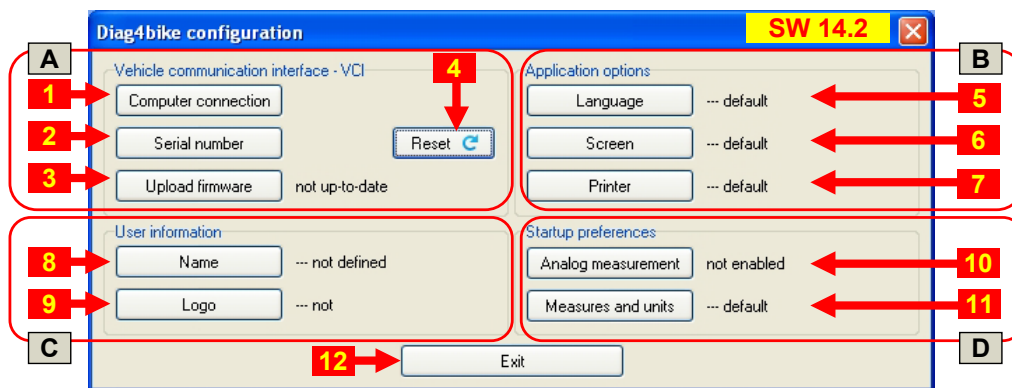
Diag4bike configuration

SW 14.2

A

Vehicle communication interface - VCI

1 Computer connection

2 Serial number

4

Reset

3 Upload firmware not up-to-date

B

Application options

Language --- default 5

Screen --- default 6

Printer --- default 7

User information

8 Name --- not defined

9 Logo --- not

C

Startup preferences

Analog measurement not enabled 10

Measures and units --- default 11

D

12 Exit